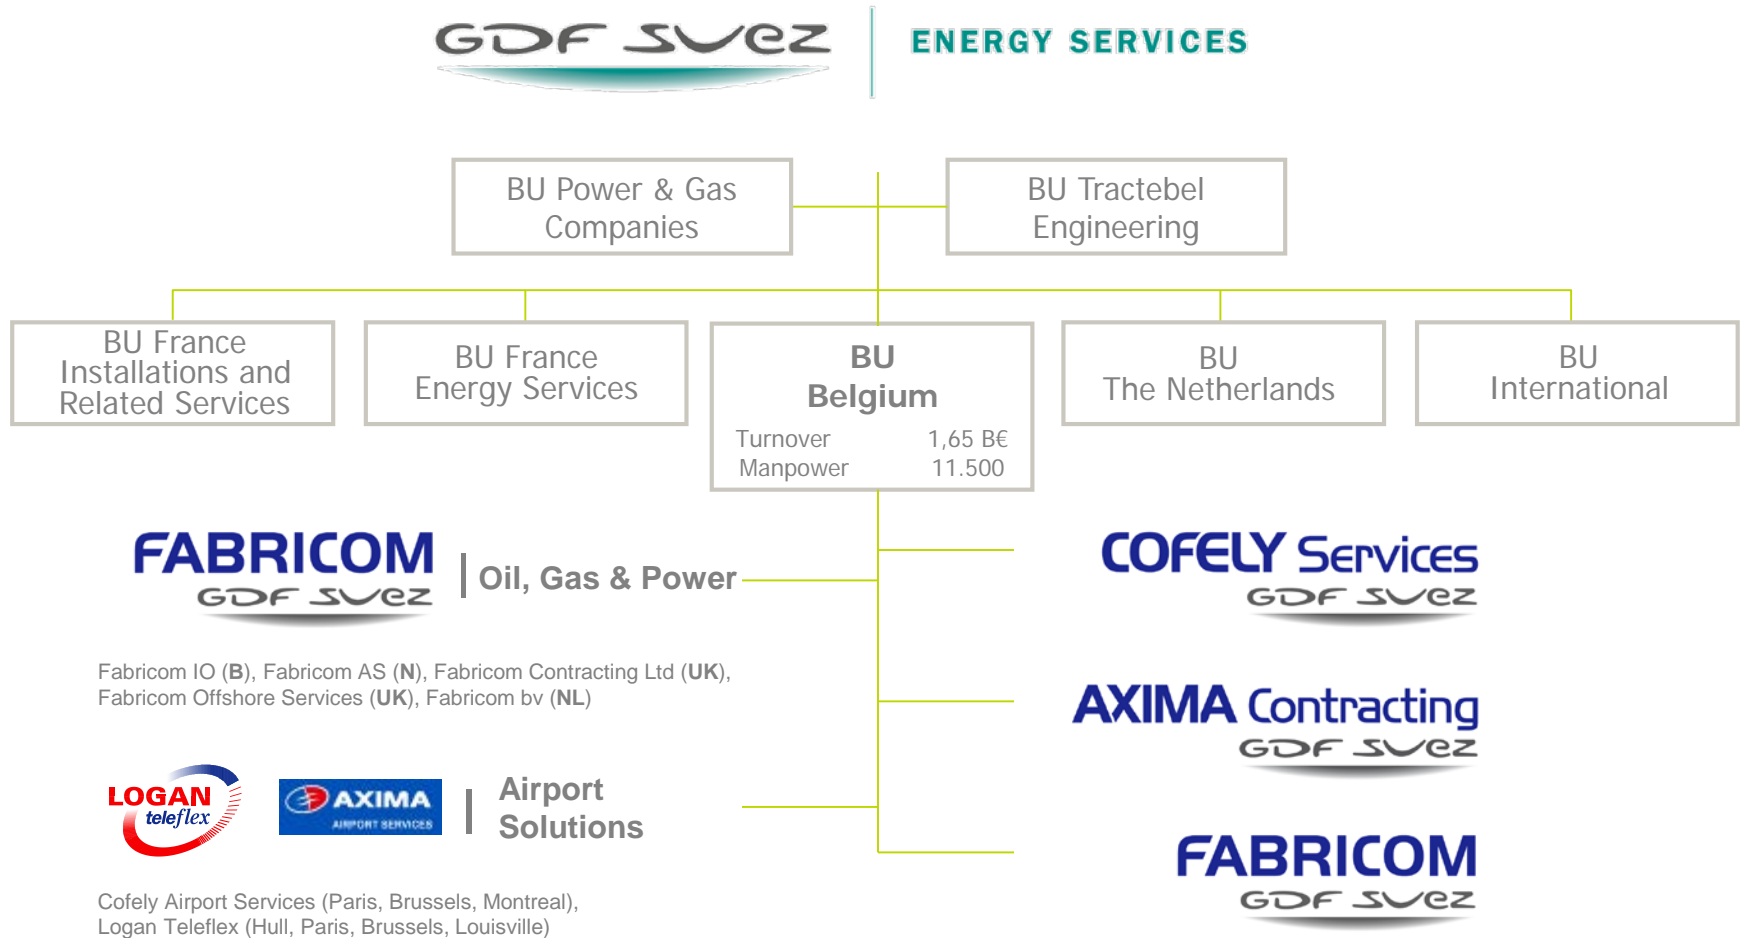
GDF SUEZ | ENERGY SERVICES

BU Power & Gas Companies

BU Tractebel Engineering

BU France Installations and Related Services

BU France Energy Services

BU Belgium

Turnover 1,65 B€
Manpower 11.500

BU The Netherlands

BU International

FABRICOM GDF SUEZ | Oil, Gas & Power

Fabricom IO (**B**), Fabricom AS (**N**), Fabricom Contracting Ltd (**UK**), Fabricom Offshore Services (**UK**), Fabricom bv (**NL**)

LOGAN teleflex

AXIMA AIRPORT SERVICES

Airport Solutions

Cofely Airport Services (Paris, Brussels, Montreal), Logan Teleflex (Hull, Paris, Brussels, Louisville)

COFELY Services GDF SUEZ

AXIMA Contracting GDF SUEZ

FABRICOM GDF SUEZ